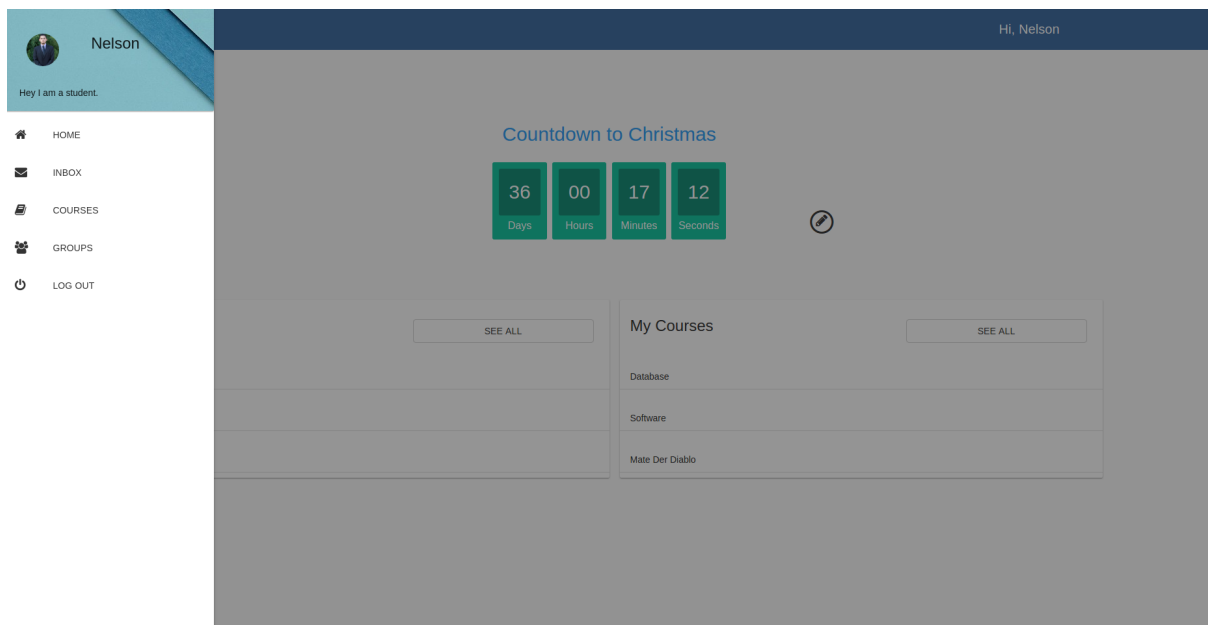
Nelson

Hey I am a student.

HOME

INBOX

COURSES

GROUPS

LOG OUT

Hi, Nelson

Countdown to Christmas

| 36 | 00 | 17 | 12 |
|---|---|---|---|
| Days | Hours | Minutes | Seconds |

SEE ALL

My Courses

SEE ALL

Database

Software

Mate Der Diablo